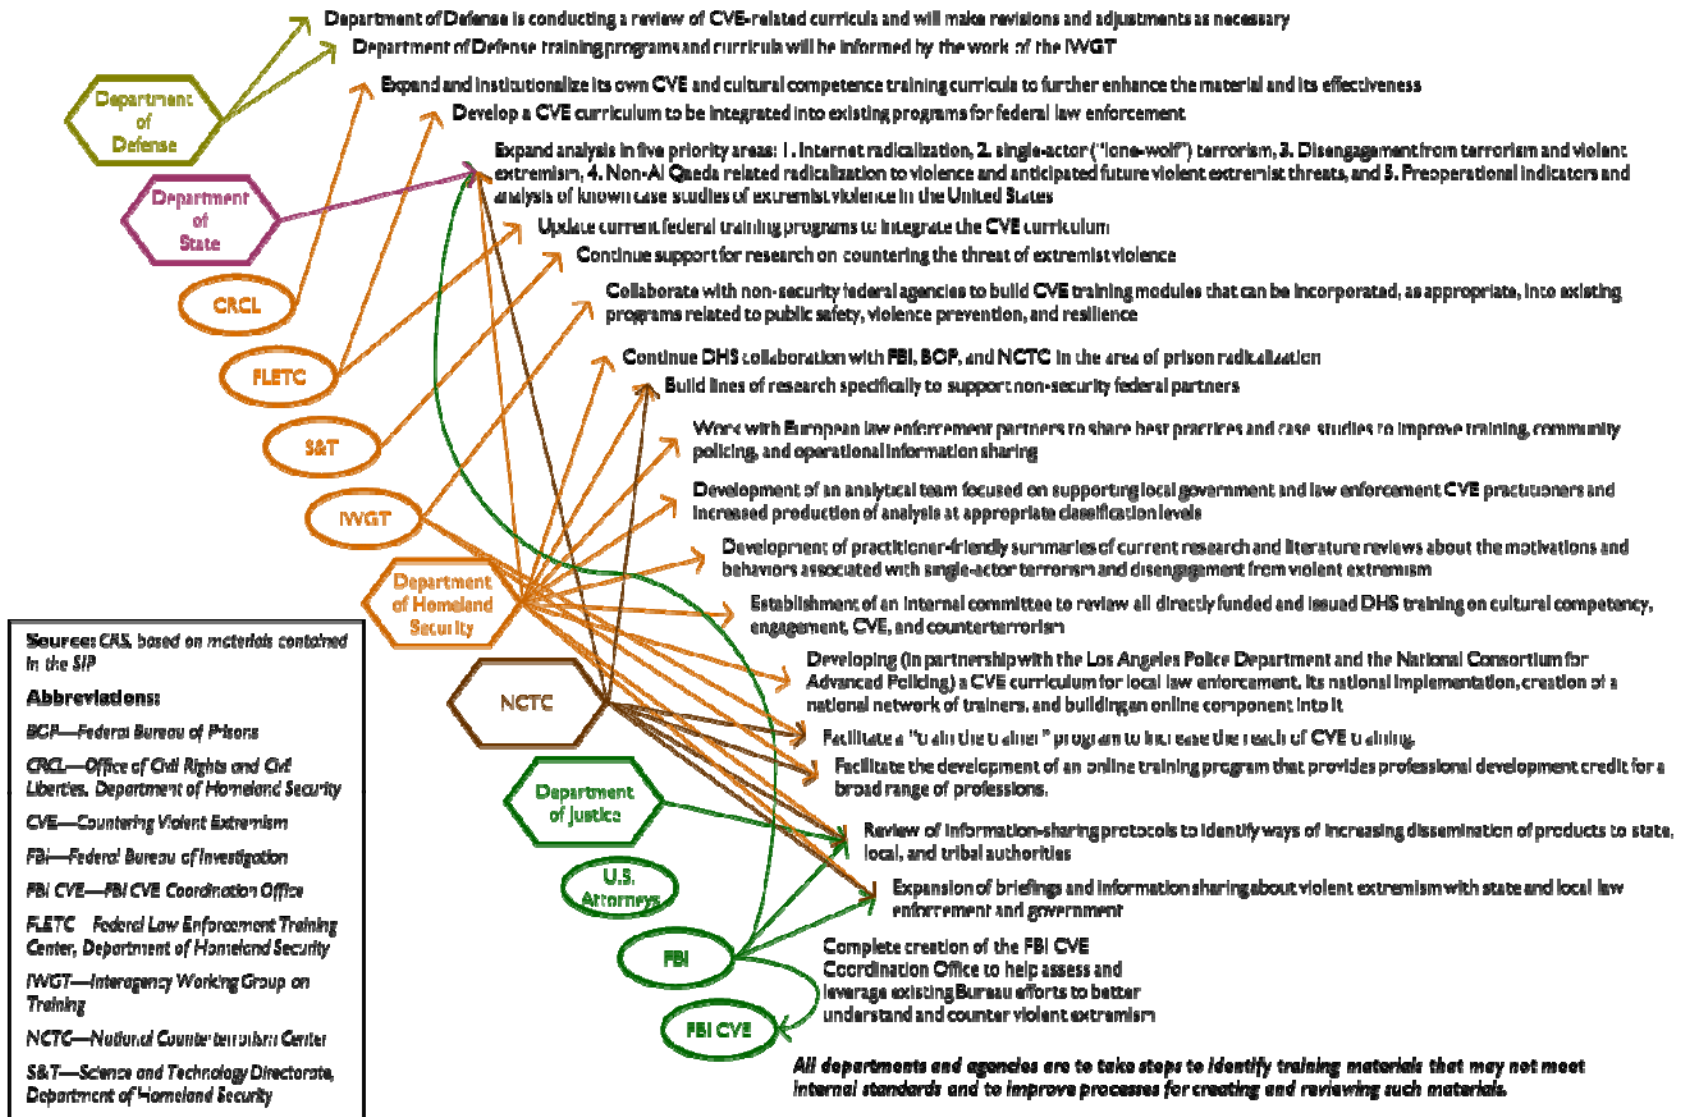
Department of Defense is conducting a review of CVE-related curricula and will make revisions and adjustments as necessary

Department of Defense training programs and curricula will be informed by the work of the IWGT

Expand and institutionalize its own CVE and cultural competence training curricula to further enhance the material and its effectiveness

Develop a CVE curriculum to be integrated into existing programs for federal law enforcement

Expand analysis in five priority areas: 1. Internet radicalization, 2. single-actor ("lone-wolf") terrorism, 3. Disengagement from terrorism and violent extremism, 4. Non-Al Qaeda related radicalization to violence and anticipated future violent extremist threats, and 5. Preoperational indicators and analysis of known case studies of extremist violence in the United States

Update current federal training programs to integrate the CVE curriculum

Continue support for research on countering the threat of extremist violence

Collaborate with non-security federal agencies to build CVE training modules that can be incorporated, as appropriate, into existing programs related to public safety, violence prevention, and resilience

Continue DHS collaboration with FBI, BOP, and NCTC in the area of prison radicalization

Build lines of research specifically to support non-security federal partners

Work with European law enforcement partners to share best practices and case studies to improve training, community policing, and operational information sharing

Development of an analytical team focused on supporting local government and law enforcement CVE practitioners and increased production of analysis at appropriate classification levels

Development of practitioner-friendly summaries of current research and literature reviews about the motivations and behaviors associated with single-actor terrorism and disengagement from violent extremism

Establishment of an internal committee to review all directly funded and issued DHS training on cultural competency, engagement, CVE, and counterterrorism

Developing (in partnership with the Los Angeles Police Department and the National Consortium for Advanced Policing) a CVE curriculum for local law enforcement, its national implementation, creation of a national network of trainers, and building an online component into it

Facilitate a "train the trainer" program to increase the reach of CVE training

Facilitate the development of an online training program that provides professional development credit for a broad range of professions.

Review of information-sharing protocols to identify ways of increasing dissemination of products to state, local, and tribal authorities

Expansion of briefings and information sharing about violent extremism with state and local law enforcement and government

Complete creation of the FBI CVE Coordination Office to help assess and leverage existing Bureau efforts to better understand and counter violent extremism

Department of Defense

Department of State

CRCL

FLETC

S&T

IWGT

Department of Homeland Security

NCTC

Department of Justice

U.S. Attorneys

FBI

FBI CVE

All departments and agencies are to take steps to identify training materials that may not meet internal standards and to improve processes for creating and reviewing such materials.

Source: CRS, based on materials contained in the SIP

Abbreviations:

BOP—Federal Bureau of Prisons

CRCL—Office of Civil Rights and Civil Liberties, Department of Homeland Security

CVE—Countering Violent Extremism

FBI—Federal Bureau of Investigation

FBI CVE—FBI CVE Coordination Office

FLETC—Federal Law Enforcement Training Center, Department of Homeland Security

IWGT—Interagency Working Group on Training

NCTC—National Counterterrorism Center

S&T—Science and Technology Directorate, Department of Homeland Security